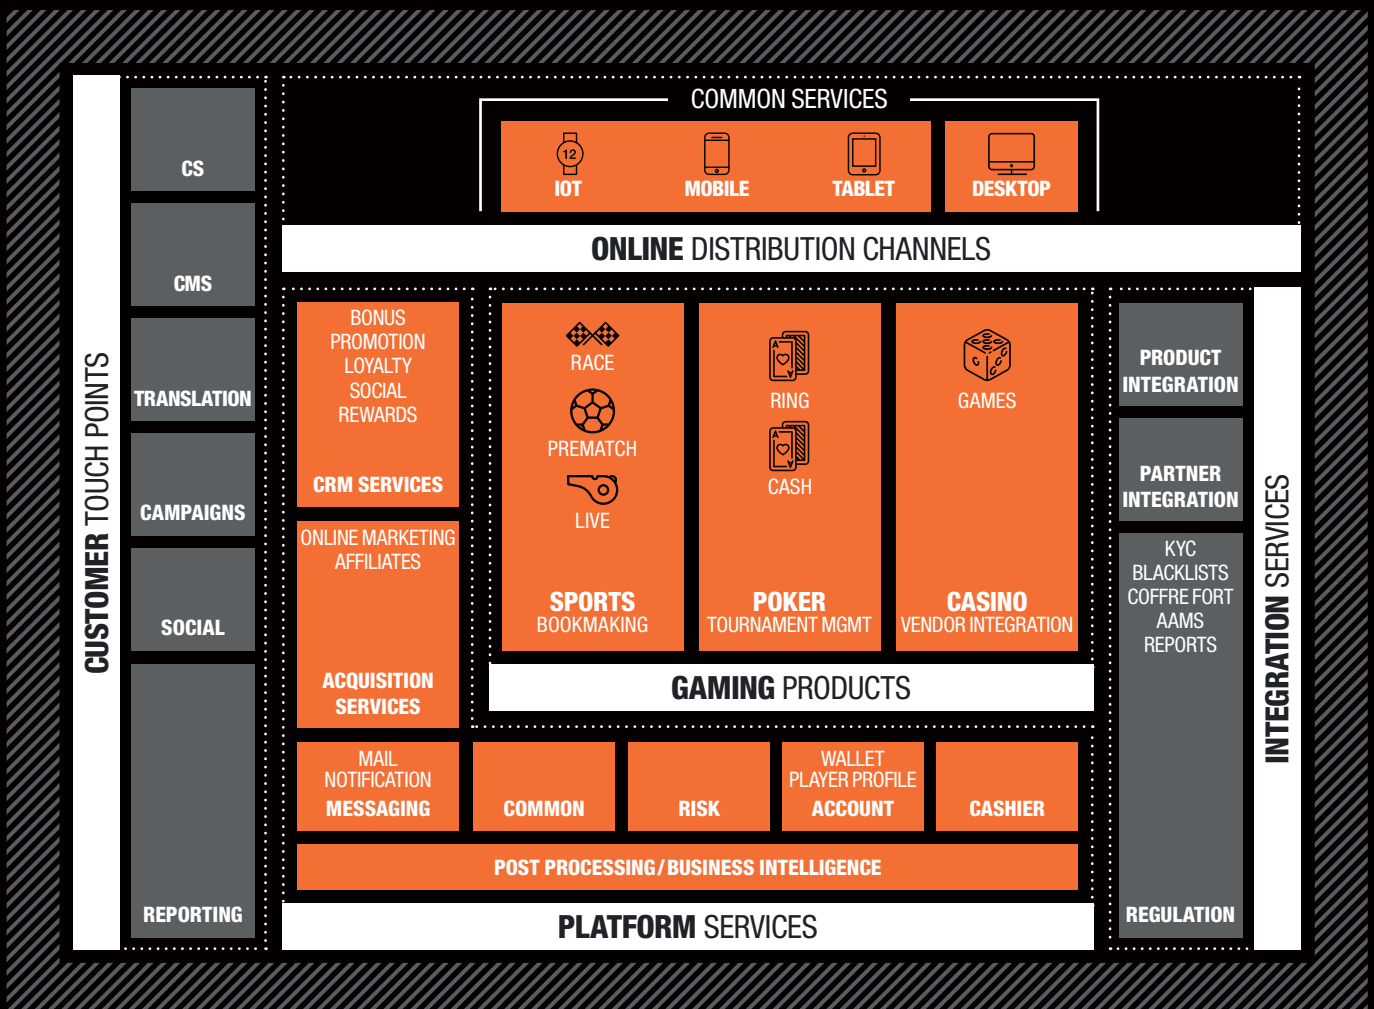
CUSTOMER TOUCH POINTS

CS

CMS

TRANSLATION

CAMPAIGNS

SOCIAL

REPORTING

COMMON SERVICES

12

IOT

MOBILE

TABLET

DESKTOP

ONLINE DISTRIBUTION CHANNELS

BONUS
PROMOTION
LOYALTY
SOCIAL
REWARDS

CRM SERVICES

ONLINE MARKETING
AFFILIATES

ACQUISITION SERVICES

RACE

PREMATCH

LIVE

SPORTS
BOOKMAKING

RING

CASH

POKER
TOURNAMENT MGMT

GAMES

CASINO
VENDOR INTEGRATION

GAMING PRODUCTS

MAIL
NOTIFICATION
MESSAGING

COMMON

RISK

WALLET
PLAYER PROFILE
ACCOUNT

CASHIER

POST PROCESSING / BUSINESS INTELLIGENCE

PLATFORM SERVICES

PRODUCT INTEGRATION

PARTNER INTEGRATION

KYC
BLACKLISTS
COFFRE FORT
AAMS
REPORTS

REGULATION

INTEGRATION SERVICES